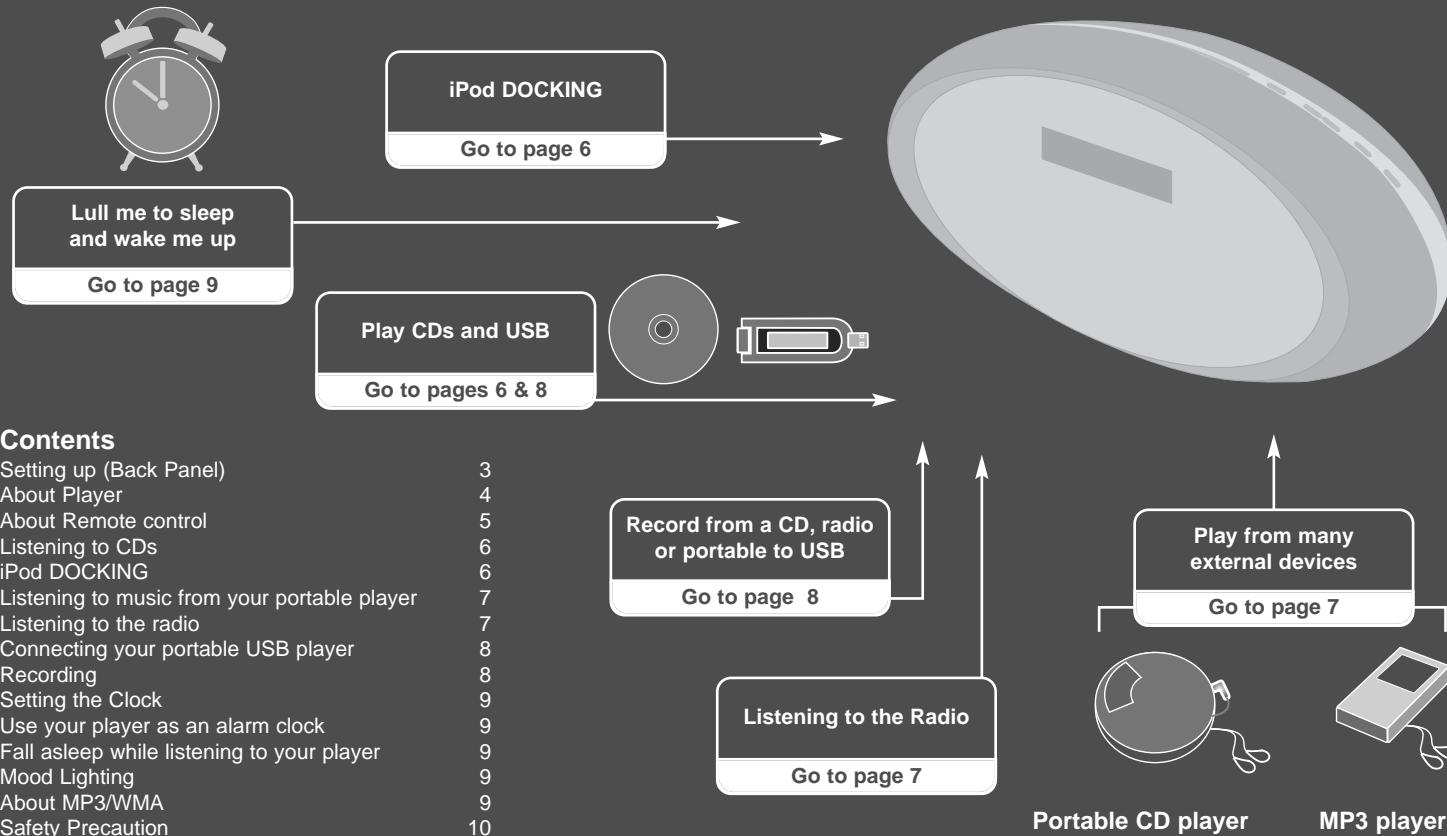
iPod DOCKING

Go to page 6

Lull me to sleep and wake me up

Go to page 9

Play CDs and USB

Go to pages 6 & 8

Contents

| | |
|---|---|
| Setting up (Back Panel) | 3 |
| About Player | 4 |
| About Remote control | 5 |
| Listening to CDs | 6 |
| iPod DOCKING | 6 |
| Listening to music from your portable player | 7 |
| Listening to the radio | 7 |
| Connecting your portable USB player | 8 |
| Recording | 8 |
| Setting the Clock | 9 |
| Use your player as an alarm clock | 9 |
| Fall asleep while listening to your player | 9 |
| Mood Lighting | 9 |
| About MP3/WMA | 9 |
| Safety Precaution | 10 |

Record from a CD, radio or portable to USB

Go to page 8

Listening to the Radio

Go to page 7

Play from many external devices

Go to page 7

Portable CD player

MP3 player